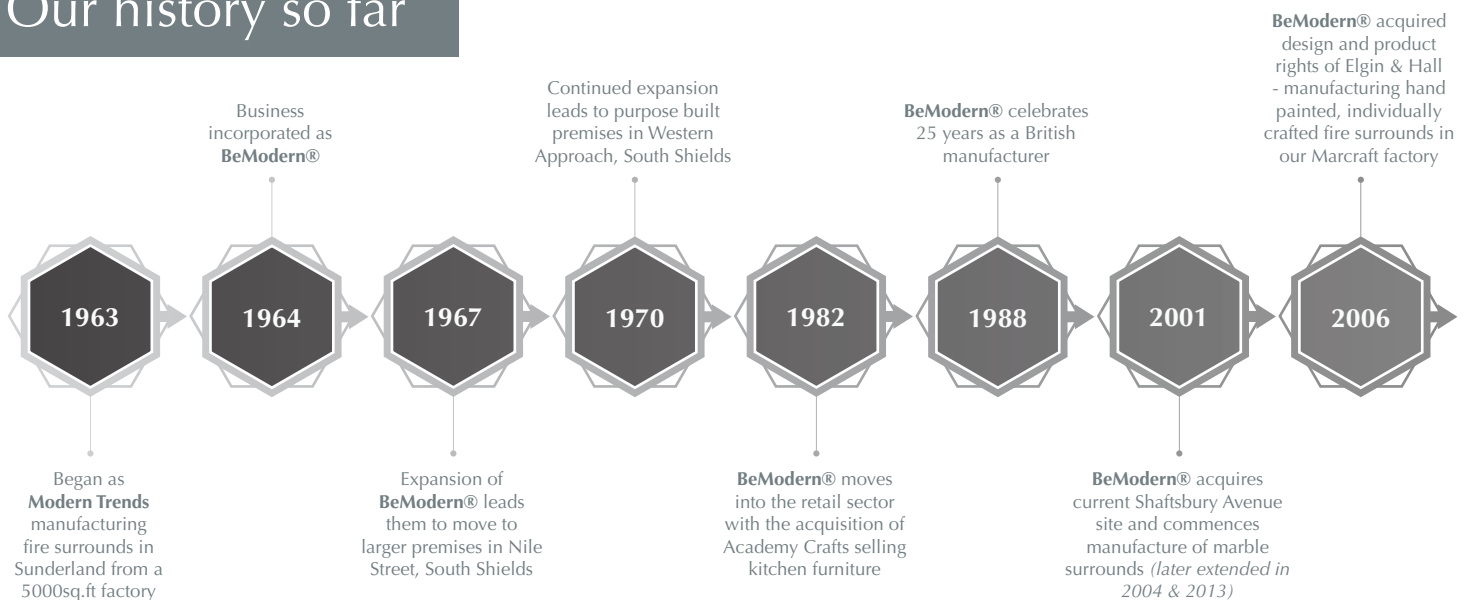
Our history so far

Business incorporated as **BeModern®**

Continued expansion leads to purpose built premises in Western Approach, South Shields

**BeModern®** celebrates 25 years as a British manufacturer

**BeModern®** acquired design and product rights of Elgin & Hall - manufacturing hand painted, individually crafted fire surrounds in our Marcraft factory

1963

1964

1967

1970

1982

1988

2001

2006

Began as **Modern Trends** manufacturing fire surrounds in Sunderland from a 5000sq.ft factory

Expansion of **BeModern®** leads them to move to larger premises in Nile Street, South Shields

**BeModern®** moves into the retail sector with the acquisition of Academy Crafts selling kitchen furniture

**BeModern®** acquires current Shaftsbury Avenue site and commences manufacture of marble surrounds *(later extended in 2004 & 2013)*